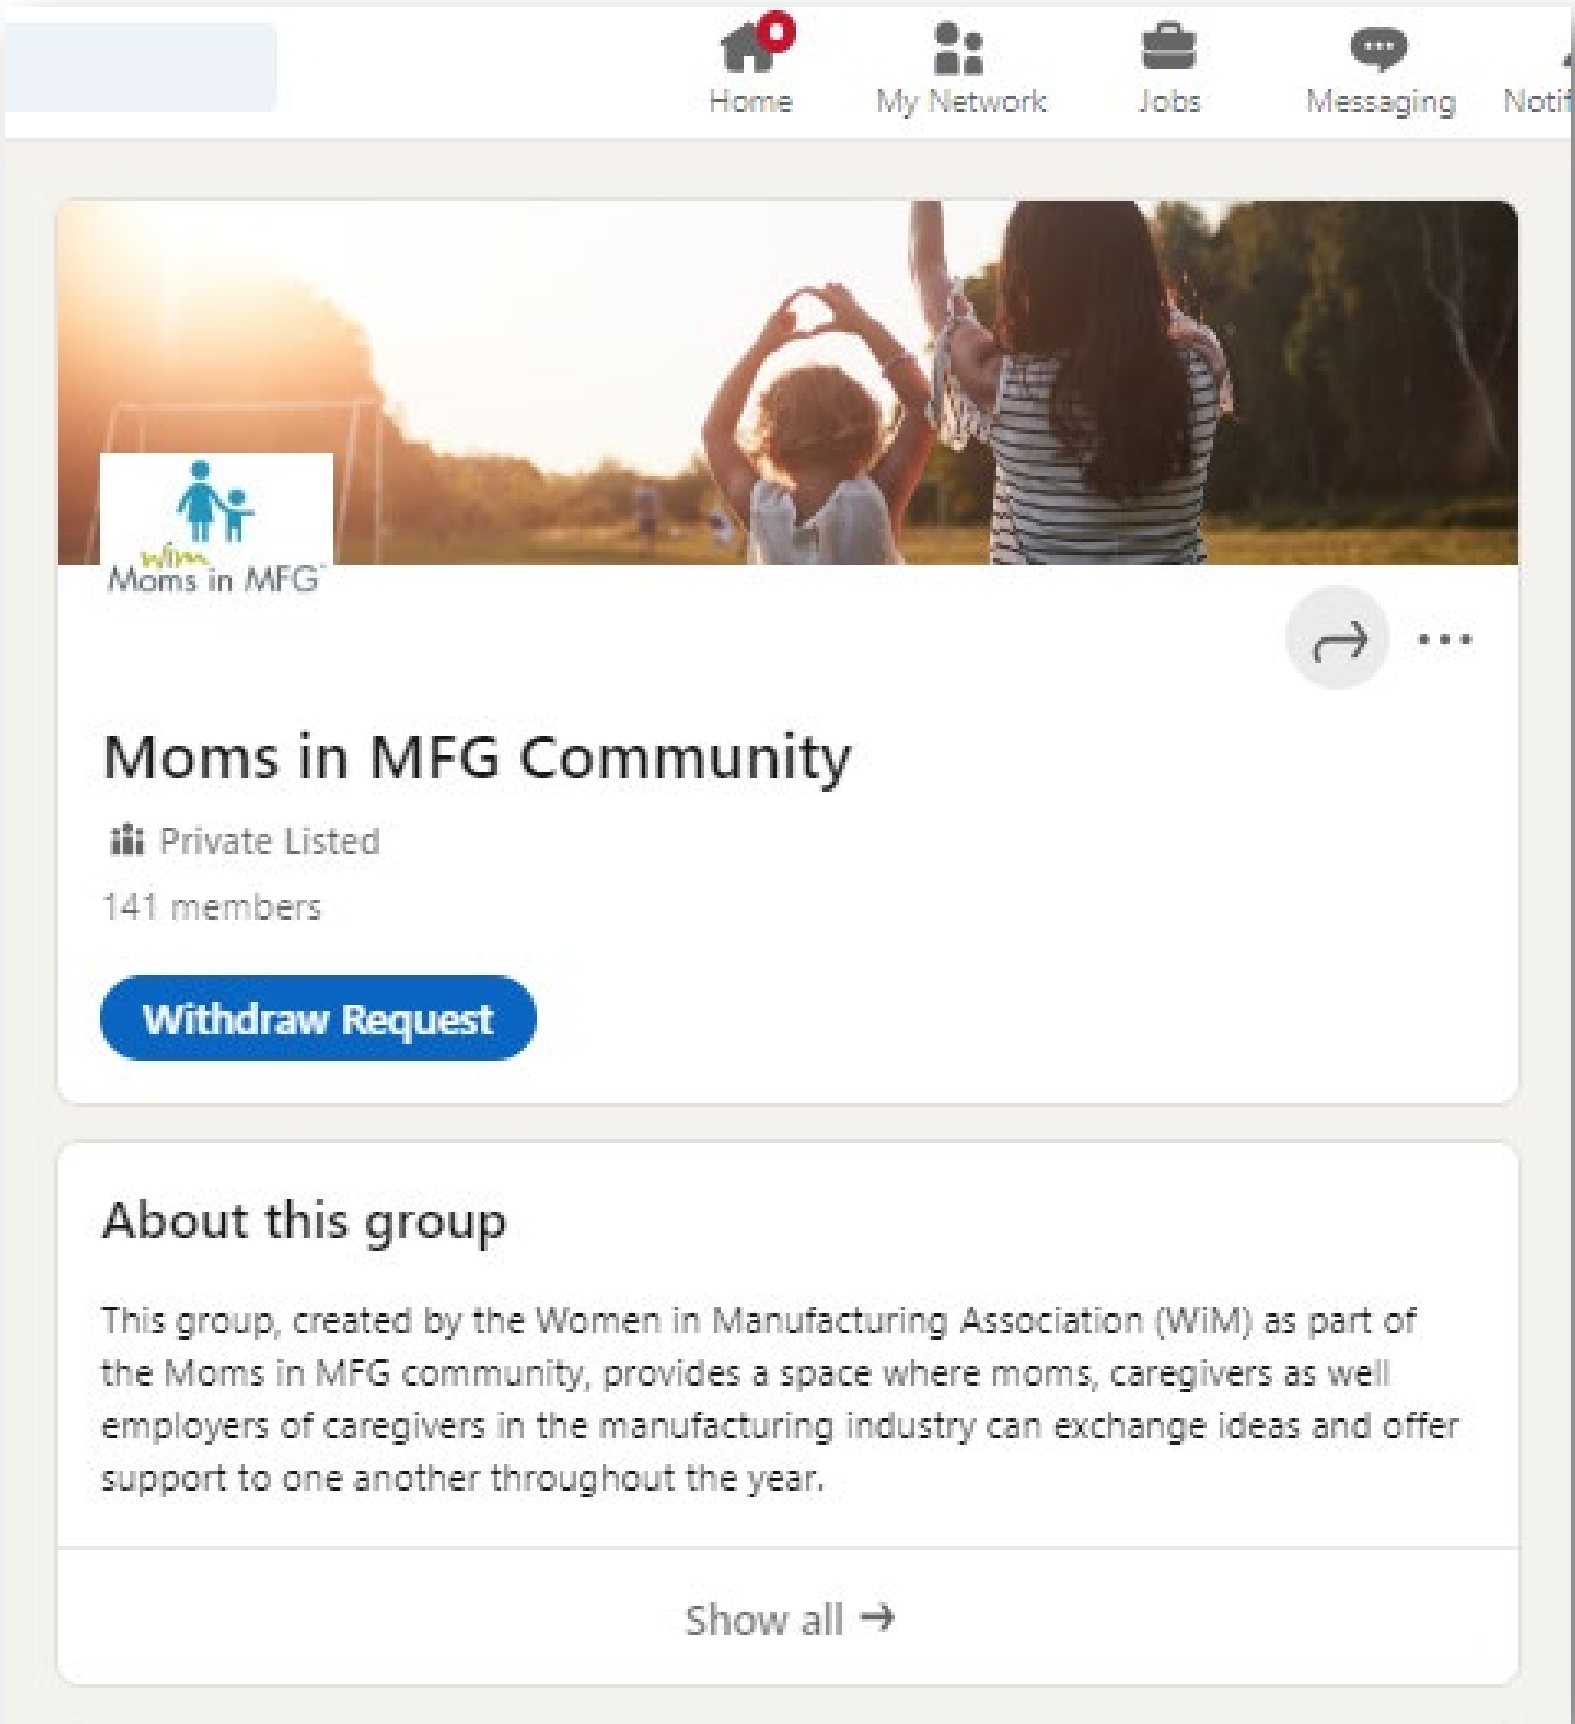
0
Home
My Network
Jobs
Messaging
Noti

WiM
Moms in MFG

Moms in MFG Community

Private Listed

141 members

Withdraw Request

About this group

This group, created by the Women in Manufacturing Association (WiM) as part of the Moms in MFG community, provides a space where moms, caregivers as well employers of caregivers in the manufacturing industry can exchange ideas and offer support to one another throughout the year.

Show all →